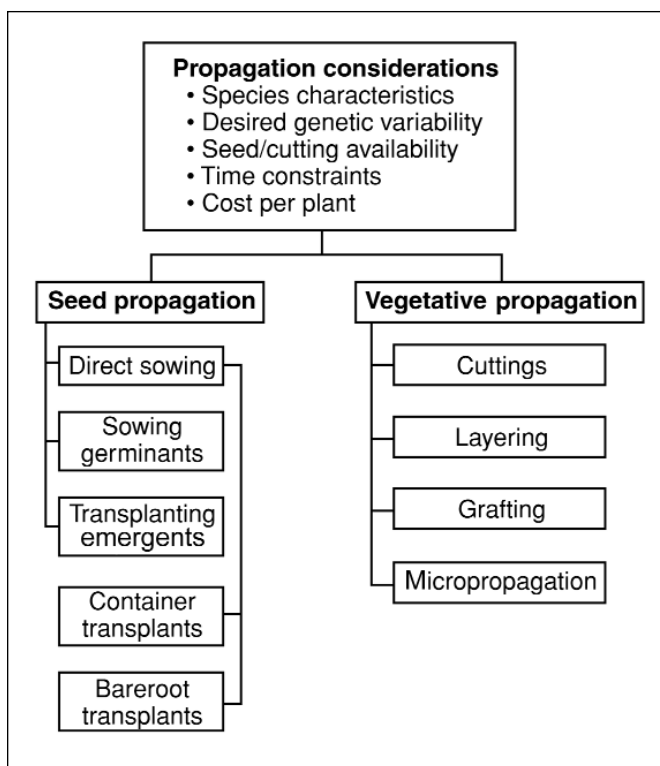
Propagation considerations
• Species characteristics
• Desired genetic variability
• Seed/cutting availability
• Time constraints
• Cost per plant

Seed propagation

Direct sowing

Sowing germinants

Transplanting emergents

Container transplants

Bareroot transplants

Vegetative propagation

Cuttings

Layering

Grafting

Micropropagation